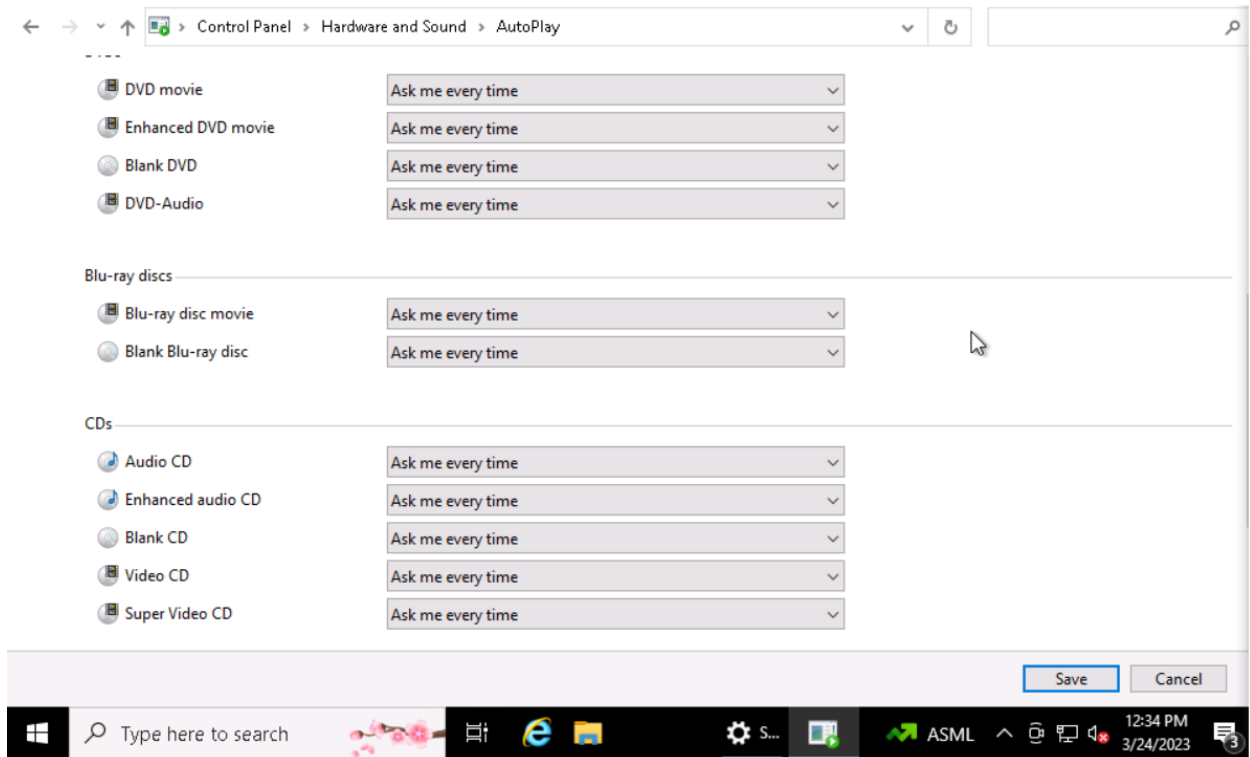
Control Panel > Hardware and Sound > AutoPlay

DVD movie | Ask me every time
Enhanced DVD movie | Ask me every time
Blank DVD | Ask me every time
DVD-Audio | Ask me every time

Blu-ray discs
Blu-ray disc movie | Ask me every time
Blank Blu-ray disc | Ask me every time

CDs
Audio CD | Ask me every time
Enhanced audio CD | Ask me every time
Blank CD | Ask me every time
Video CD | Ask me every time
Super Video CD | Ask me every time

Save
Cancel

Type here to search
S...
ASML
12:34 PM
3/24/2023
3